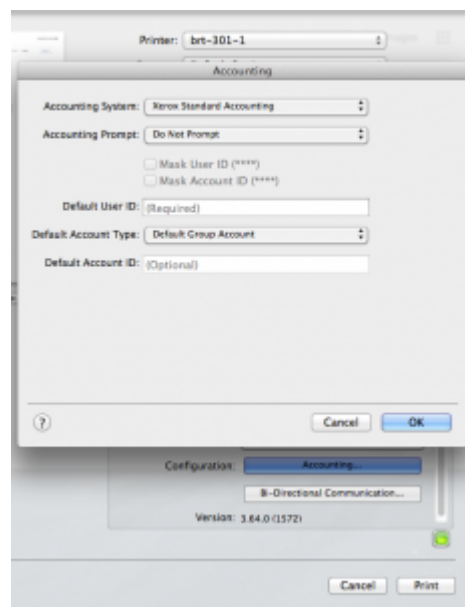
Printer: brt-301-1

Accounting

Accounting System: Xerox Standard Accounting

Accounting Prompt: Do Not Prompt

Mask User ID (****)

Mask Account ID (****)

Default User ID: (Required)

Default Account Type: Default Group Account

Default Account ID: (Optional)

?

Cancel

OK

Configuration: Accounting...

Bi-Directional Communication...

Version: 3.84.0 (1572)

Cancel

Print